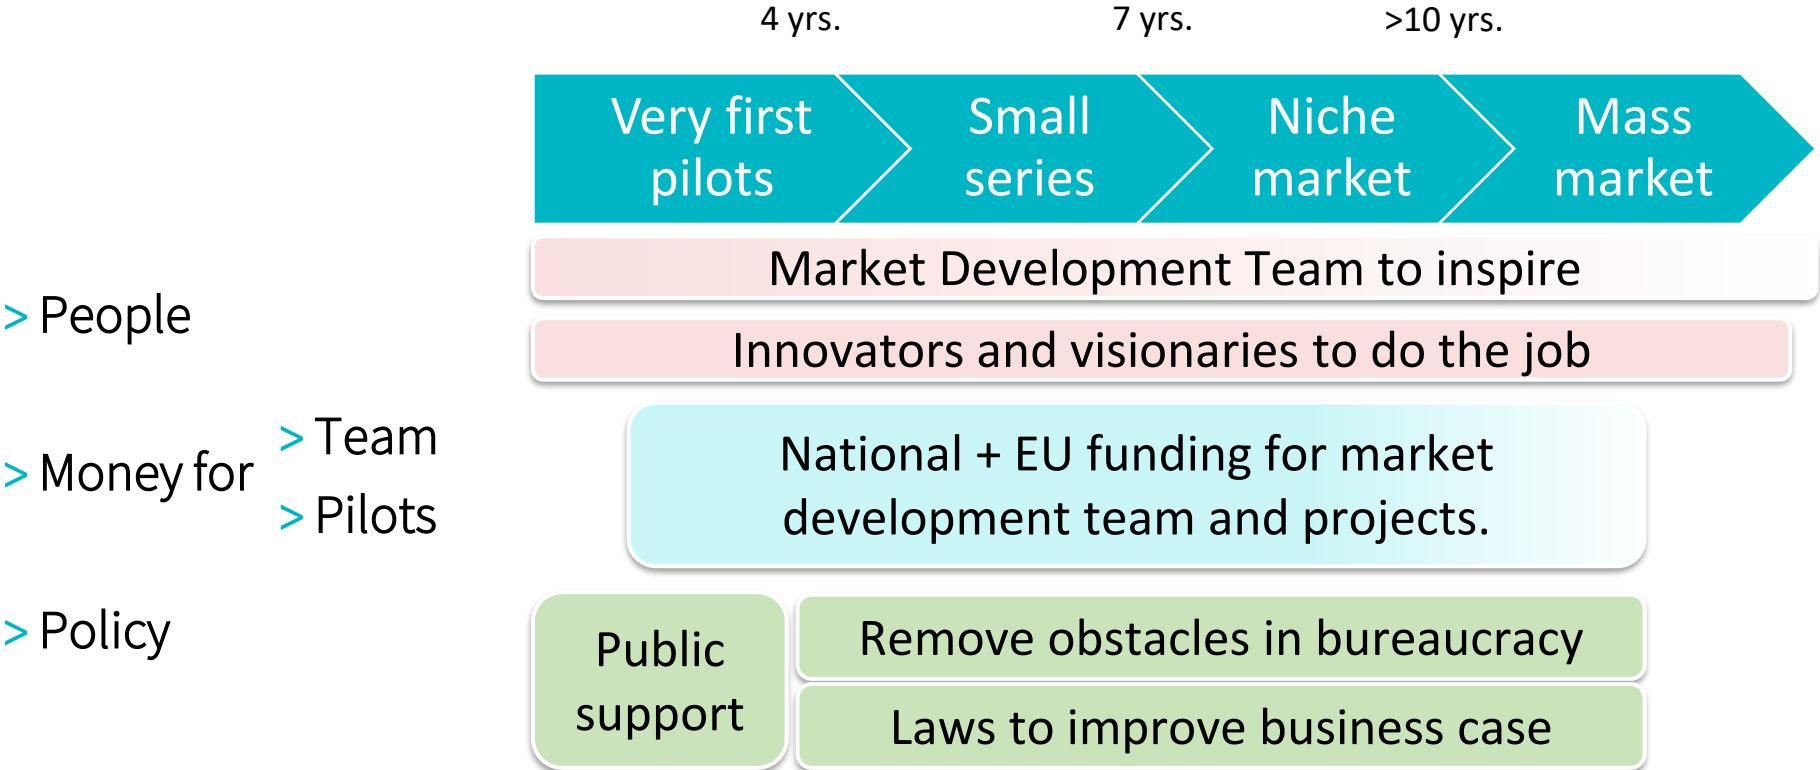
4 yrs.
7 yrs.
>10 yrs.

Very first pilots
Small series
Niche market
Mass market

Market Development Team to inspire

> People

Innovators and visionaries to do the job

> Money for
> Team
> Pilots

National + EU funding for market development team and projects.

> Policy

Public support

Remove obstacles in bureaucracy

Laws to improve business case